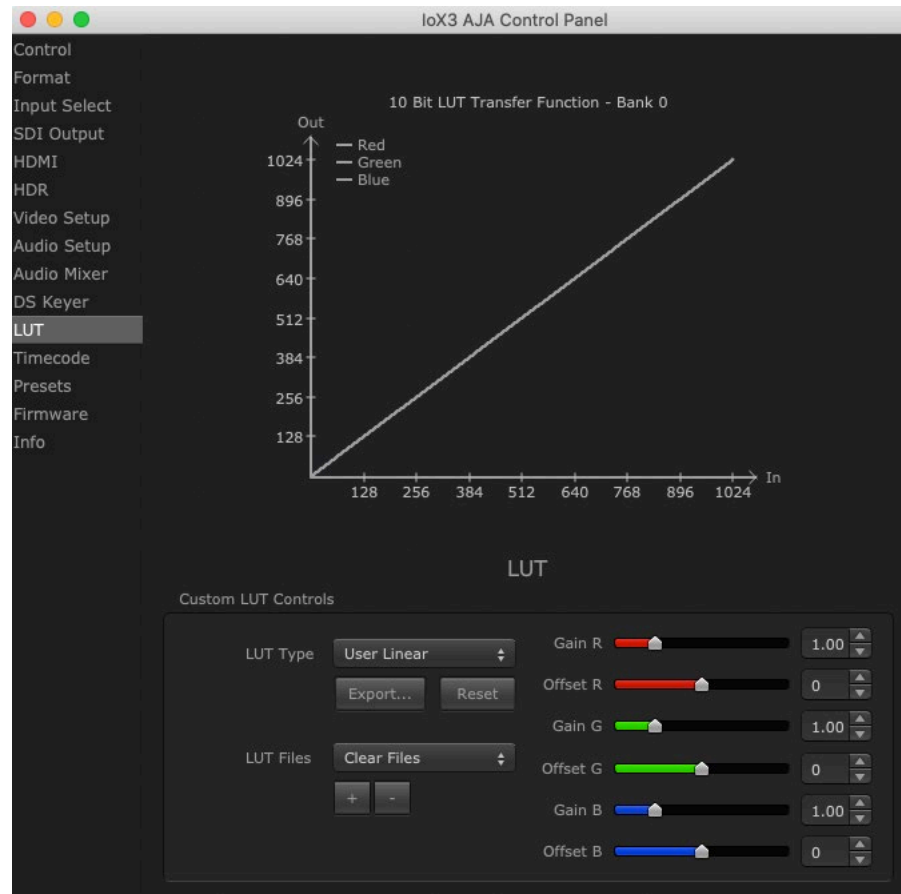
IoX3 AJA Control Panel

Control
Format
Input Select
SDI Output
HDMI
HDR
Video Setup
Audio Setup
Audio Mixer
DS Keyer
LUT
Timecode
Presets
Firmware
Info

10 Bit LUT Transfer Function - Bank 0

Out
— Red
— Green
— Blue

1024
896
768
640
512
384
256
128

128 256 384 512 640 768 896 1024 In

LUT

Custom LUT Controls

LUT Type User Linear
Export... Reset
LUT Files Clear Files
+ -

Gain R 1.00
Offset R 0
Gain G 1.00
Offset G 0
Gain B 1.00
Offset B 0